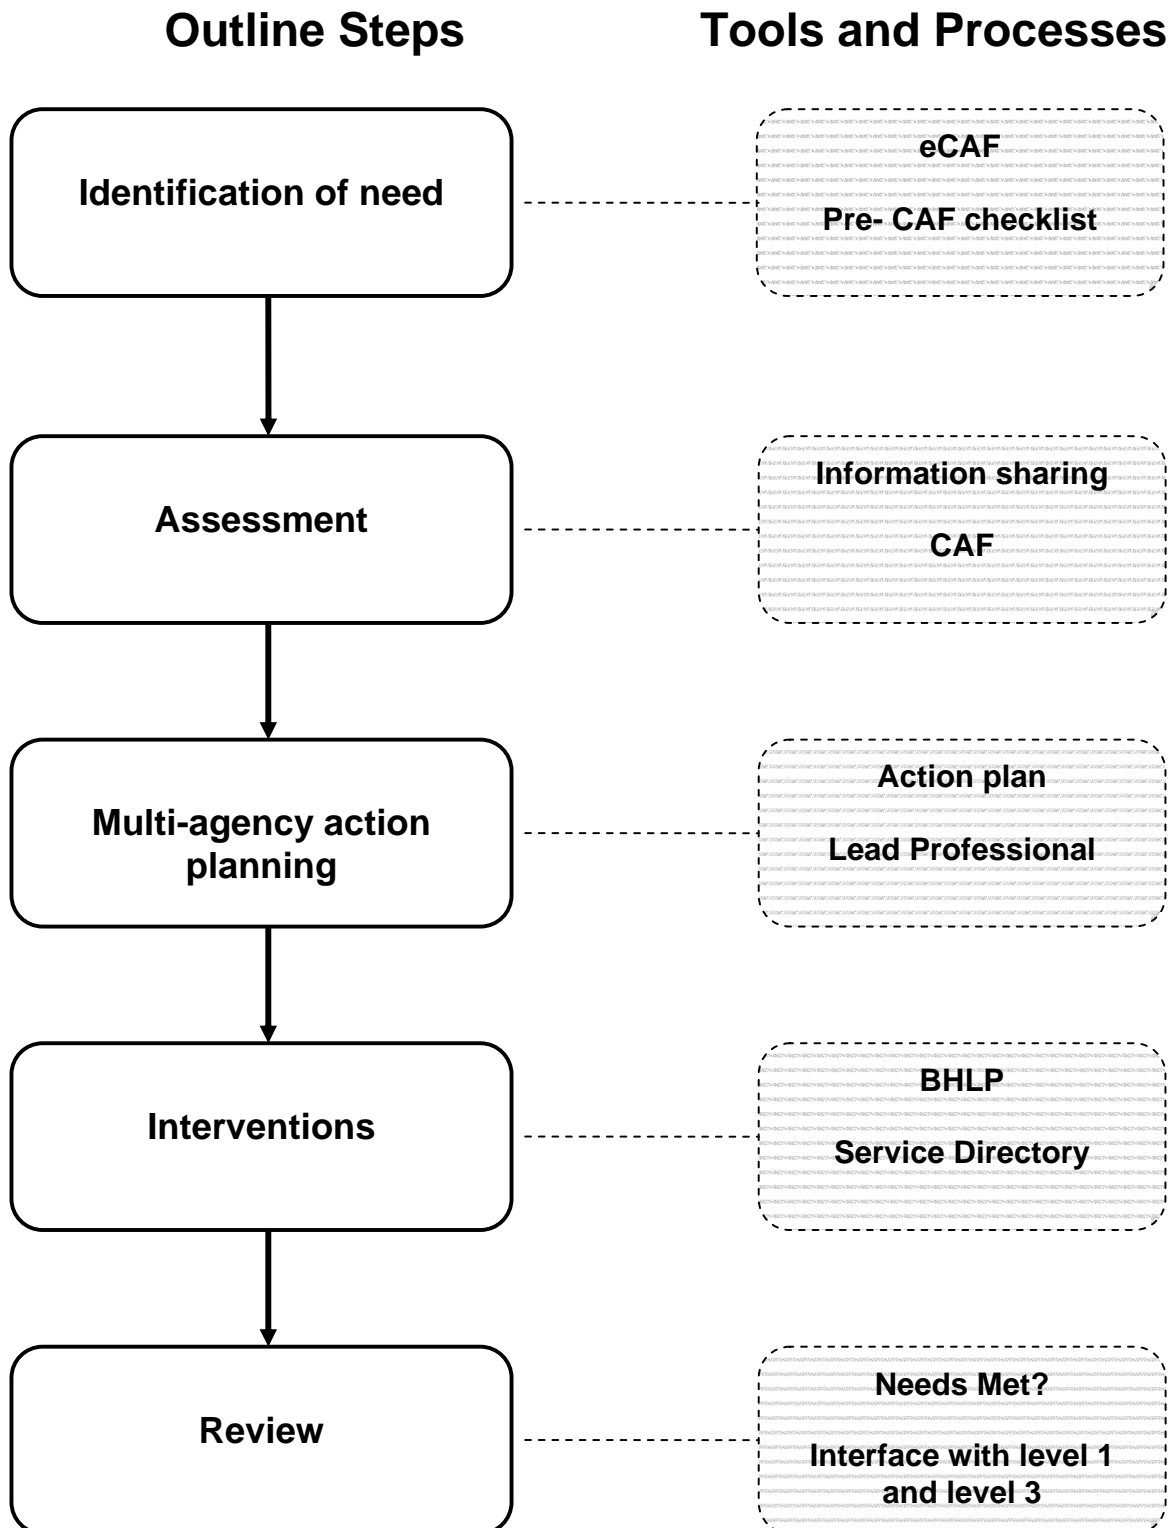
Outline Steps

Tools and Processes

Identification of need

eCAF

Pre- CAF checklist

Assessment

Information sharing

CAF

Multi-agency action planning

Action plan

Lead Professional

Interventions

BHLP

Service Directory

Review

Needs Met?

Interface with level 1 and level 3